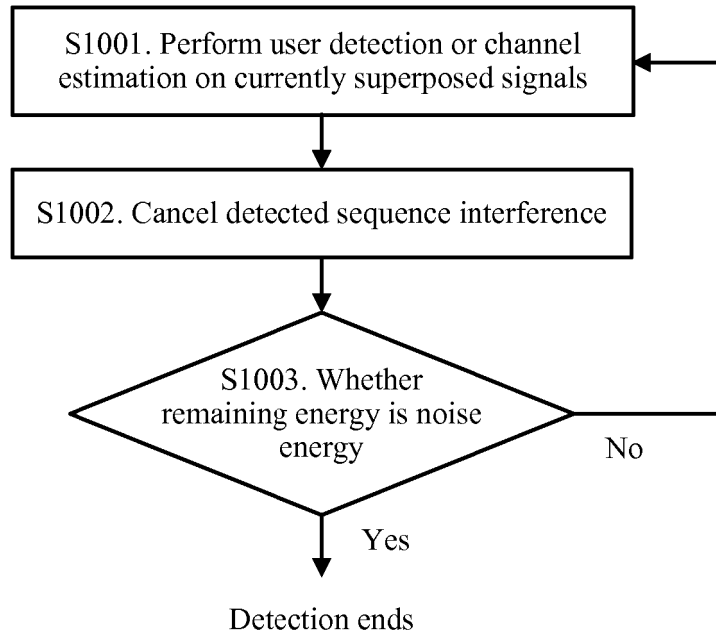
S1001. Perform user detection or channel estimation on currently superposed signals

S1002. Cancel detected sequence interference

S1003. Whether remaining energy is noise energy

No

Yes

Detection ends